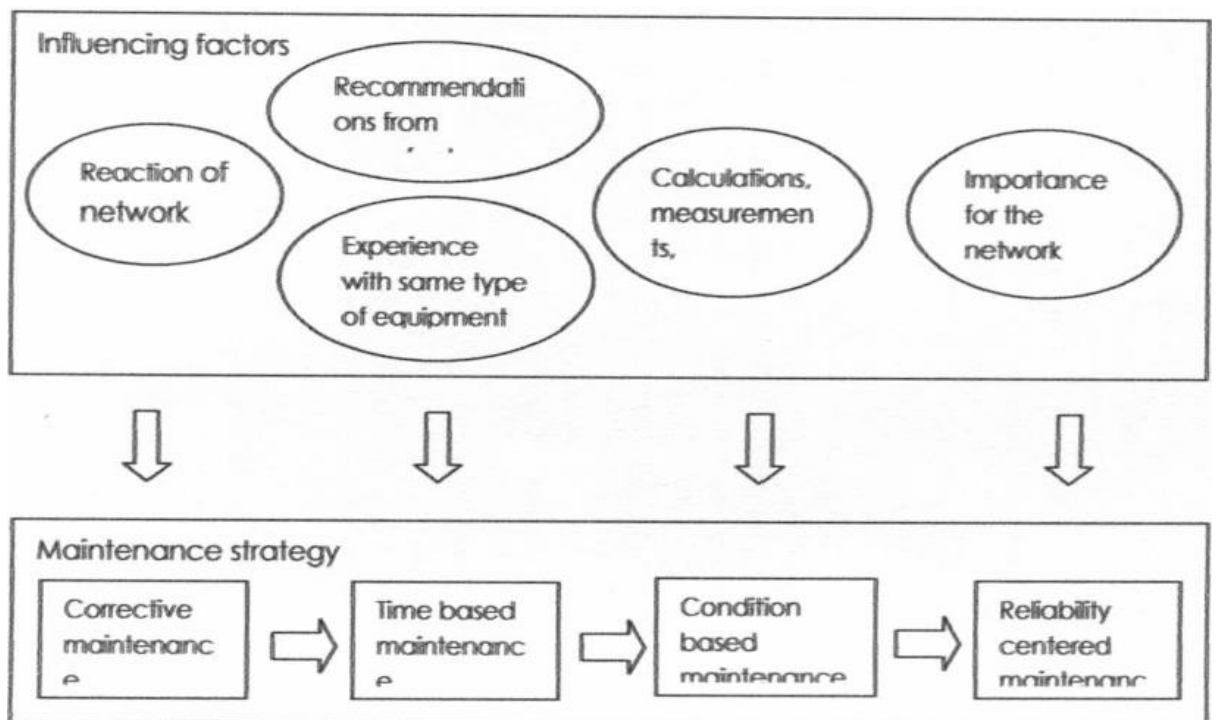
Influencing factors

Recommendations from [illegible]

Reaction of network

Experience with same type of equipment

Calculations, measurements,

Importance for the network

Maintenance strategy

Corrective maintenance

Time based maintenance

Condition based maintenance

Reliability centered maintenanc